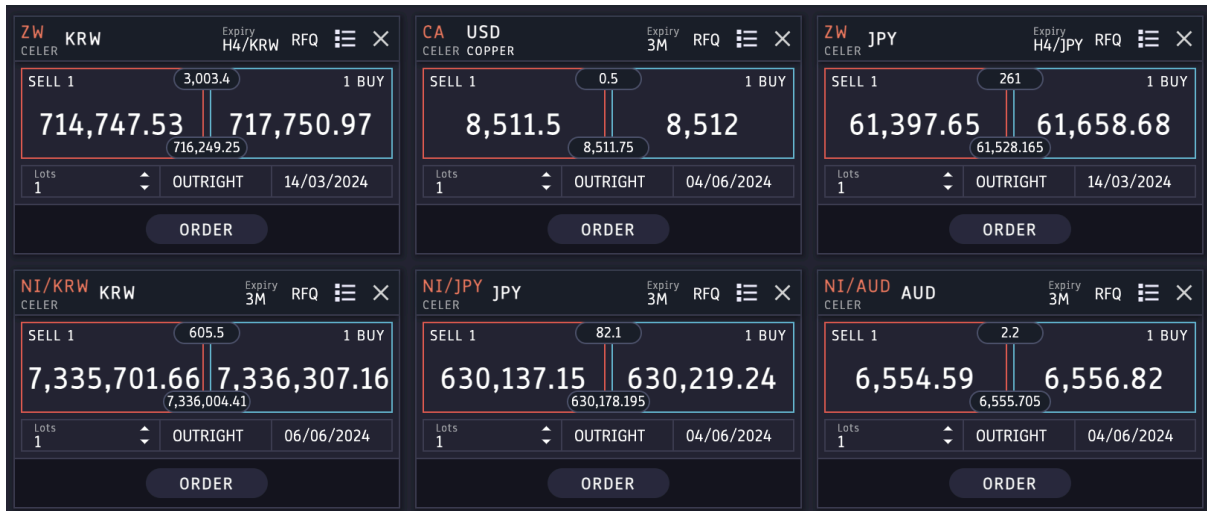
ZW KRW
CELER
Expiry H4/KRW RFQ
SELL 1 3,003.4 1 BUY
714,747.53 717,750.97
716,249.25
Lots 1 OUTRIGHT 14/03/2024
ORDER

CA USD
CELER COPPER
Expiry 3M RFQ
SELL 1 0.5 1 BUY
8,511.5 8,512
8,511.75
Lots 1 OUTRIGHT 04/06/2024
ORDER

ZW JPY
CELER
Expiry H4/JPY RFQ
SELL 1 261 1 BUY
61,397.65 61,658.68
61,528.165
Lots 1 OUTRIGHT 14/03/2024
ORDER

NI/KRW KRW
CELER
Expiry 3M RFQ
SELL 1 605.5 1 BUY
7,335,701.66 7,336,307.16
7,336,004.41
Lots 1 OUTRIGHT 06/06/2024
ORDER

NI/JPY JPY
CELER
Expiry 3M RFQ
SELL 1 82.1 1 BUY
630,137.15 630,219.24
630,178.195
Lots 1 OUTRIGHT 04/06/2024
ORDER

NI/AUD AUD
CELER
Expiry 3M RFQ
SELL 1 2.2 1 BUY
6,554.59 6,556.82
6,555.705
Lots 1 OUTRIGHT 04/06/2024
ORDER